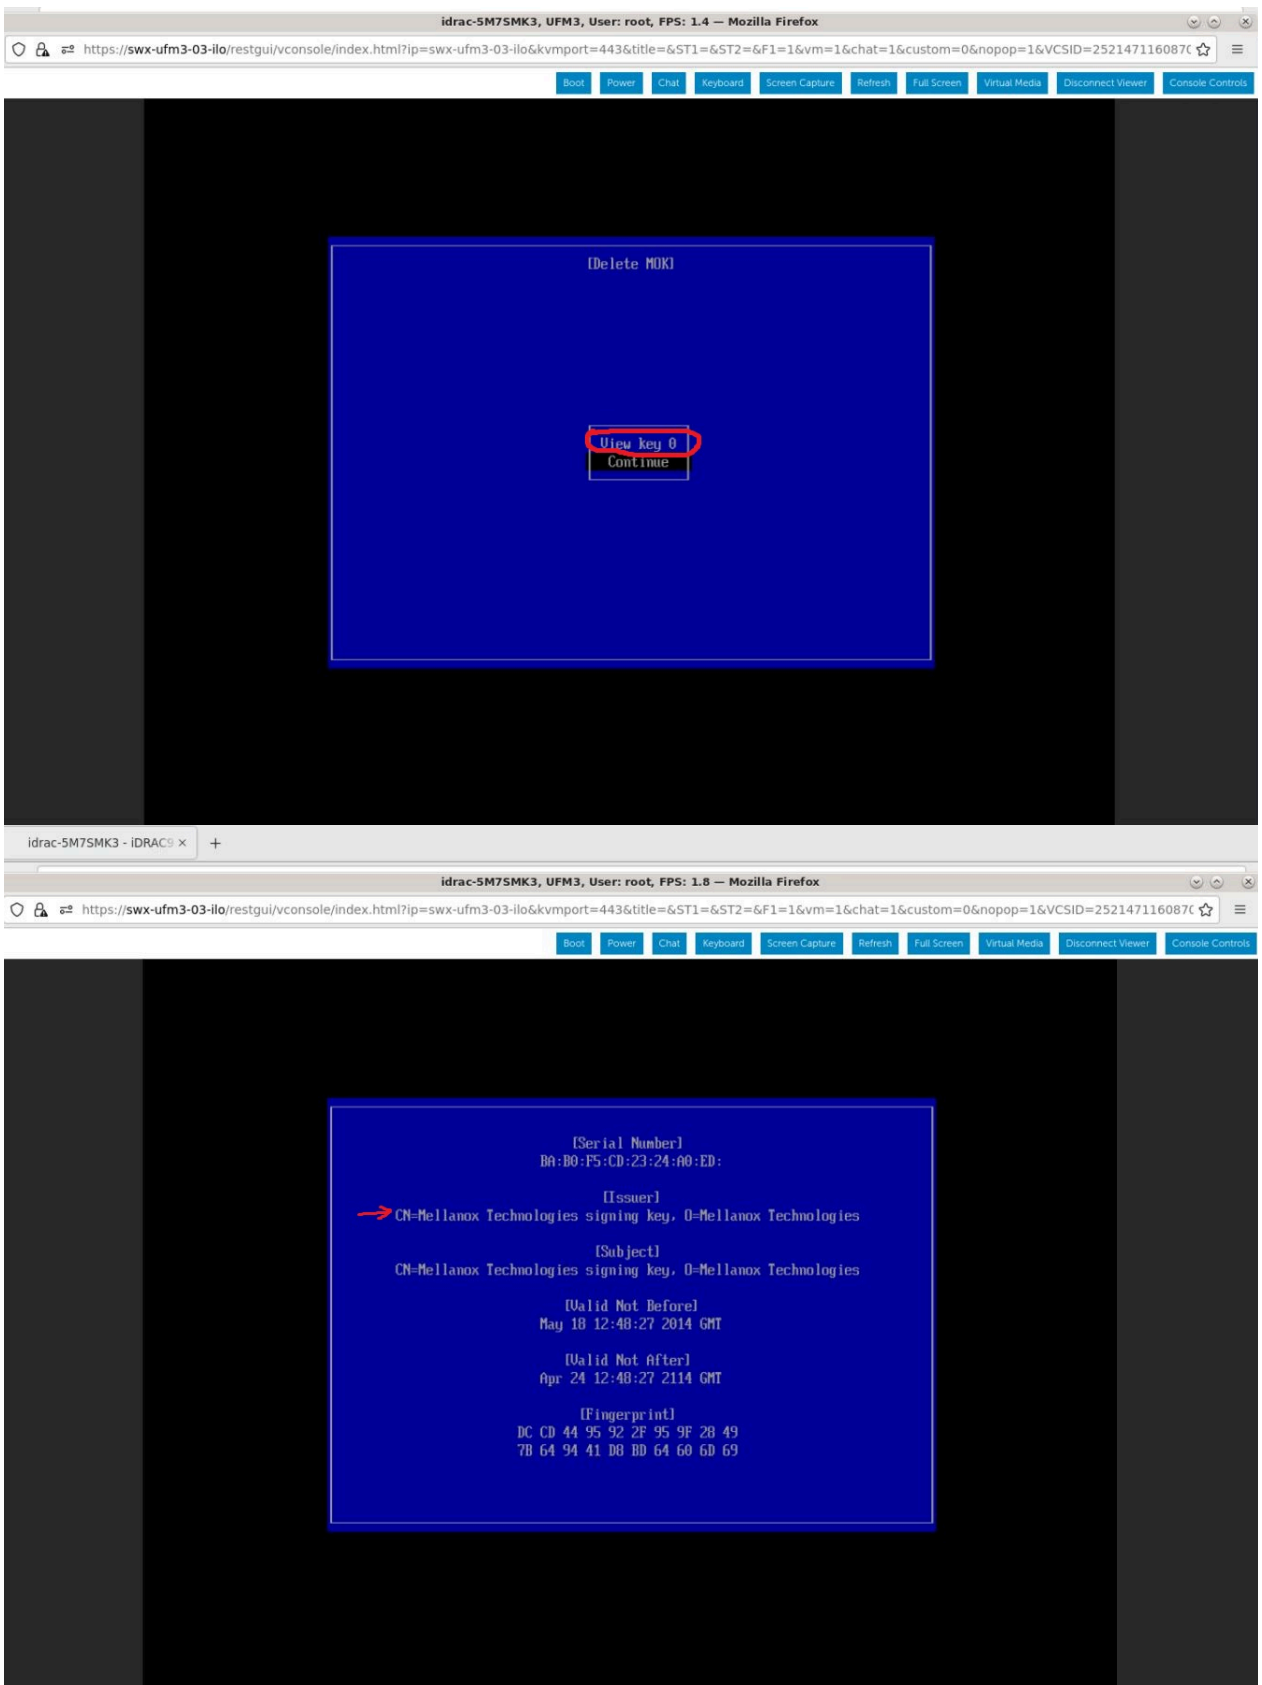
idrac-5M7SMK3, UFM3, User: root, FPS: 1.4 — Mozilla Firefox

https://swx-ufm3-03-ilo/restgui/vconsole/index.html?ip=swx-ufm3-03-ilo&kvmport=443&title=&ST1=&ST2=&F1=1&vm=1&chat=1&custom=0&nopop=1&VCSID=252147116087(

Boot Power Chat Keyboard Screen Capture Refresh Full Screen Virtual Media Disconnect Viewer Console Controls

[Delete MOK]

View key 0
Continue

idrac-5M7SMK3 - iDRAC9 × +

idrac-5M7SMK3, UFM3, User: root, FPS: 1.8 — Mozilla Firefox

https://swx-ufm3-03-ilo/restgui/vconsole/index.html?ip=swx-ufm3-03-ilo&kvmport=443&title=&ST1=&ST2=&F1=1&vm=1&chat=1&custom=0&nopop=1&VCSID=252147116087(

Boot Power Chat Keyboard Screen Capture Refresh Full Screen Virtual Media Disconnect Viewer Console Controls

[Serial Number]
BA:B0:F5:CD:23:24:A0:ED:

[Issuer]
CN=Mellanox Technologies signing key, O=Mellanox Technologies

[Subject]
CN=Mellanox Technologies signing key, O=Mellanox Technologies

[Valid Not Before]
May 18 12:48:27 2014 GMT

[Valid Not After]
Apr 24 12:48:27 2114 GMT

[Fingerprint]
DC CD 44 95 92 2F 95 9F 28 49
7B 64 94 41 D8 BD 64 60 6D 69